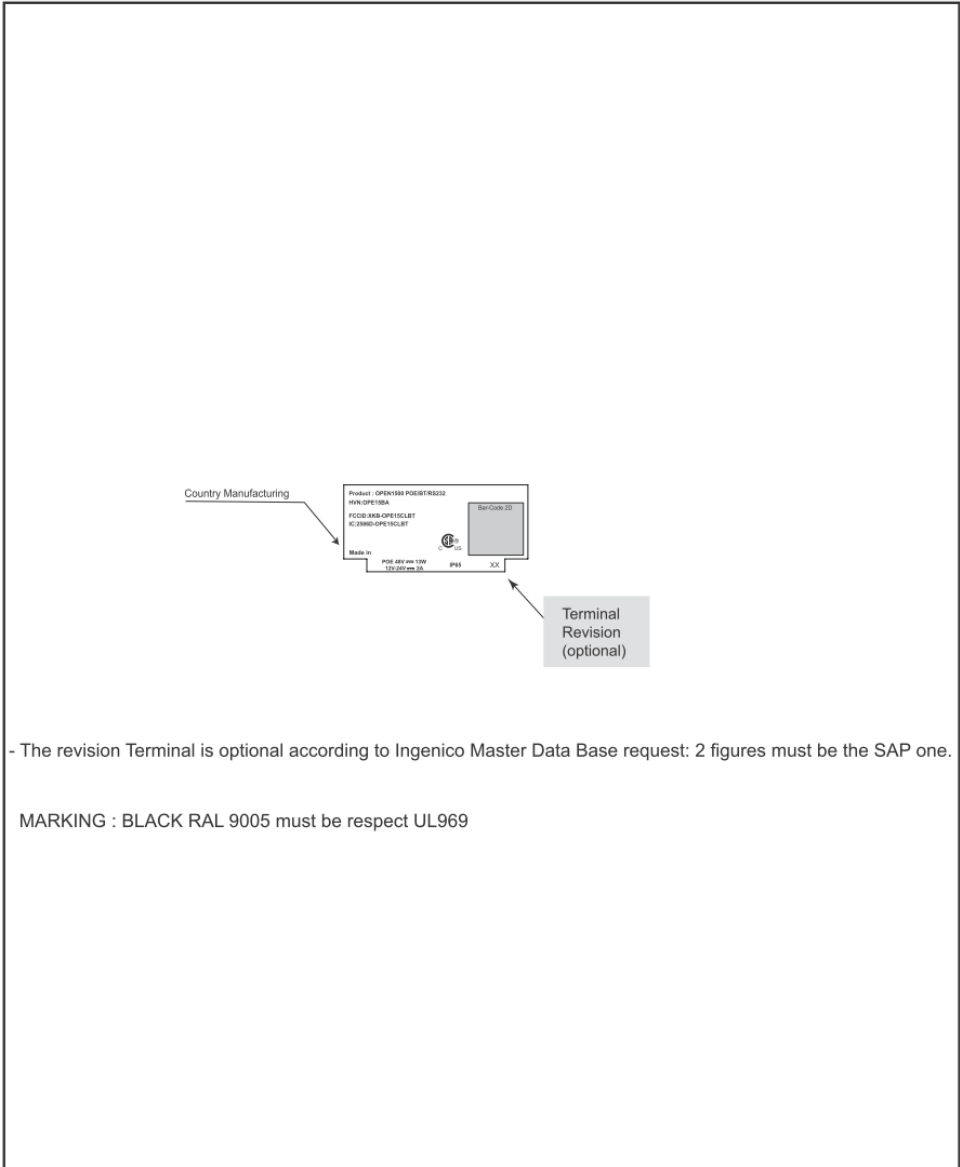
Country Manufacturing

Product : OPEN1500 POE/BT/RS232
HVN:OPE15BA

FCCID:XKB-OPE15CLBT
IC:2586D-OPE15CLBT

Bar-Code 2D

Made in

POE 48V ⎓ 13W
12V-24V ⎓ 2A

IP65

XX

Terminal Revision (optional)

- The revision Terminal is optional according to Ingenico Master Data Base request: 2 figures must be the SAP one.

MARKING : BLACK RAL 9005 must be respect UL969